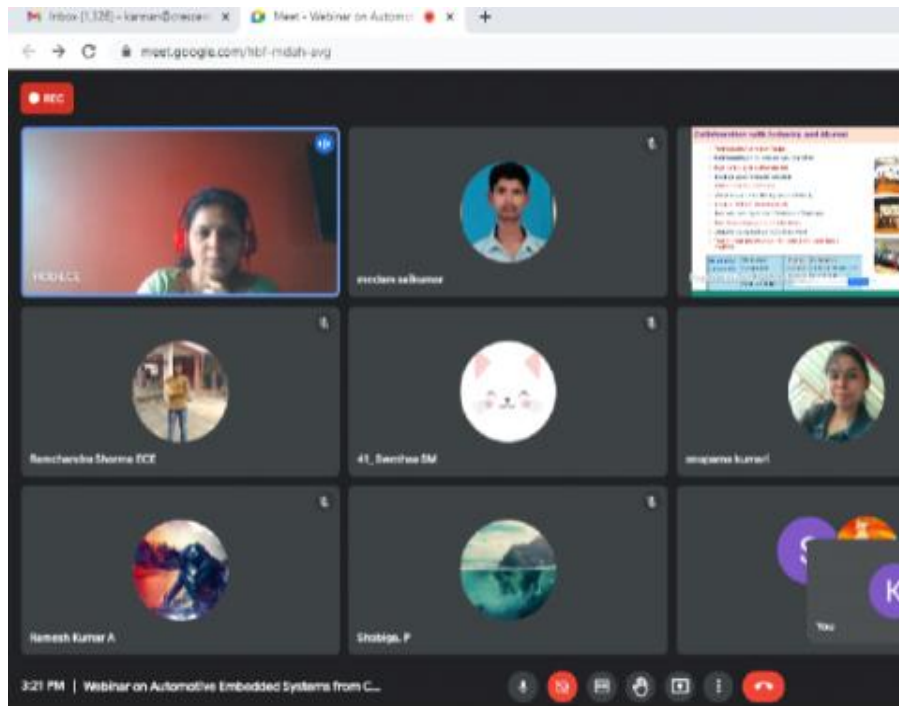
Inbox (1,126) - kannan@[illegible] ×
Meet - Webinar on Automo ×
+
meet.google.com/hbf-mdxh-avg
REC
HOD ECE
m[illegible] saikumar
Collaboration with Industry and Alumni
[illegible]
Ramchandra Sharma ECE
41_Swathaa SM
anupama kumari
Ramesh Kumar A
Shobiga. P
S
K
You
3:21 PM | Webinar on Automotive Embedded Systems from C...